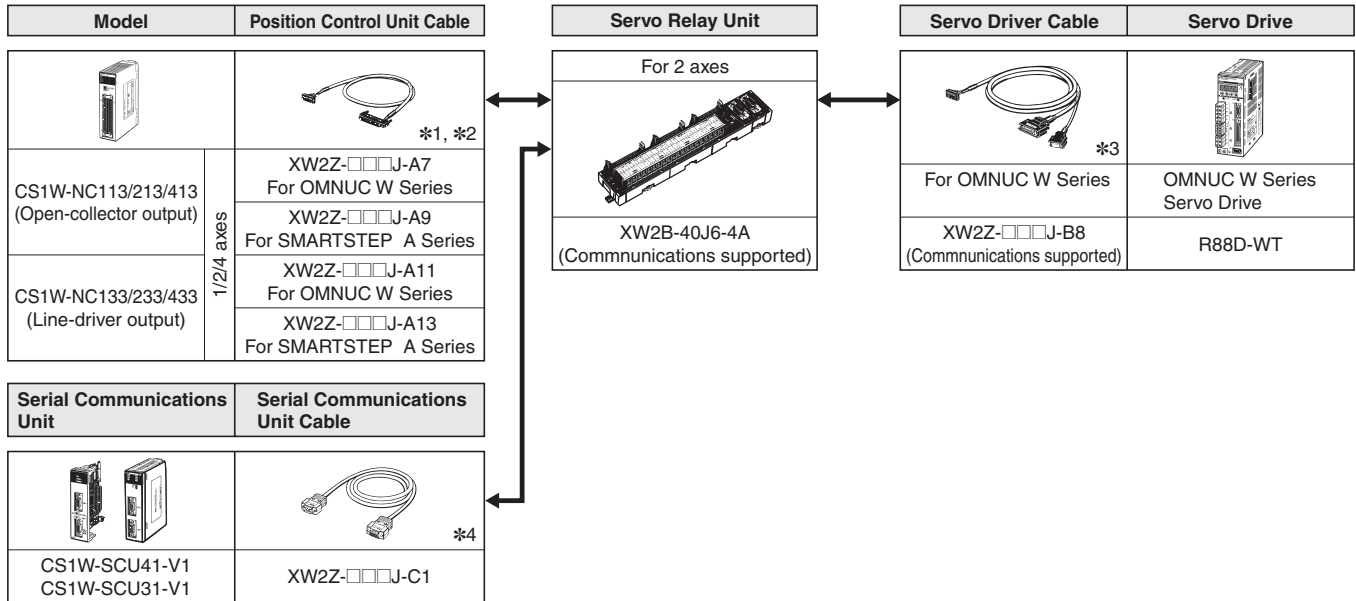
| Model | | Position Control Unit Cable |
|---|---|---|
| | | ∗1, ∗2 |
| CS1W-NC113/213/413 (Open-collector output) | 1/2/4 axes | XW2Z-□□□J-A7 For OMNUC W Series |
| | | XW2Z-□□□J-A9 For SMARTSTEP A Series |
| CS1W-NC133/233/433 (Line-driver output) | | XW2Z-□□□J-A11 For OMNUC W Series |
| | | XW2Z-□□□J-A13 For SMARTSTEP A Series |

| Servo Relay Unit |
|---|
| For 2 axes |
| XW2B-40J6-4A (Commnunications supported) |

| Servo Driver Cable | Servo Drive |
|---|---|
| ∗3 | |
| For OMNUC W Series | OMNUC W Series Servo Drive |
| XW2Z-□□□J-B8 (Commnunications supported) | R88D-WT |

| Serial Communications Unit | Serial Communications Unit Cable |
|---|---|
| | ∗4 |
| CS1W-SCU41-V1 CS1W-SCU31-V1 | XW2Z-□□□J-C1 |